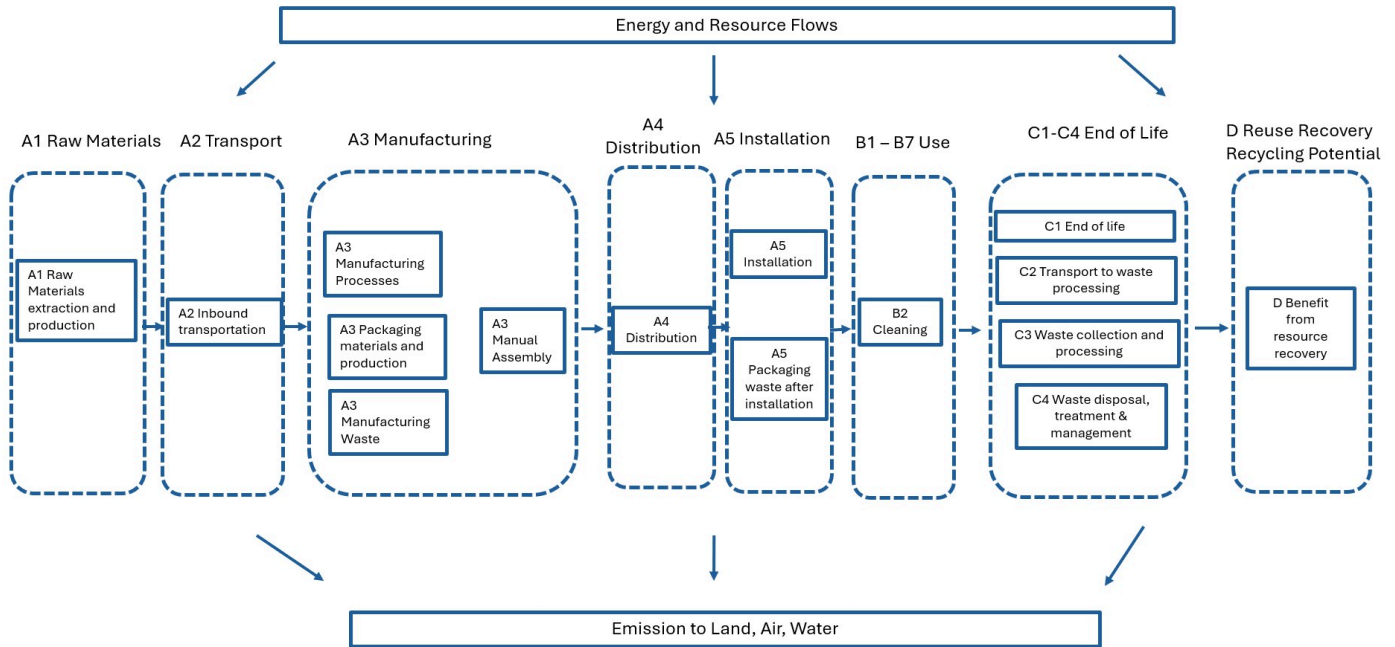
Energy and Resource Flows

A1 Raw Materials

A1 Raw Materials extraction and production

A2 Transport

A2 Inbound transportation

A3 Manufacturing

A3 Manufacturing Processes

A3 Packaging materials and production

A3 Manufacturing Waste

A3 Manual Assembly

A4 Distribution

A4 Distribution

A5 Installation

A5 Installation

A5 Packaging waste after installation

B1 – B7 Use

B2 Cleaning

C1-C4 End of Life

C1 End of life

C2 Transport to waste processing

C3 Waste collection and processing

C4 Waste disposal, treatment & management

D Reuse Recovery Recycling Potential

D Benefit from resource recovery

Emission to Land, Air, Water